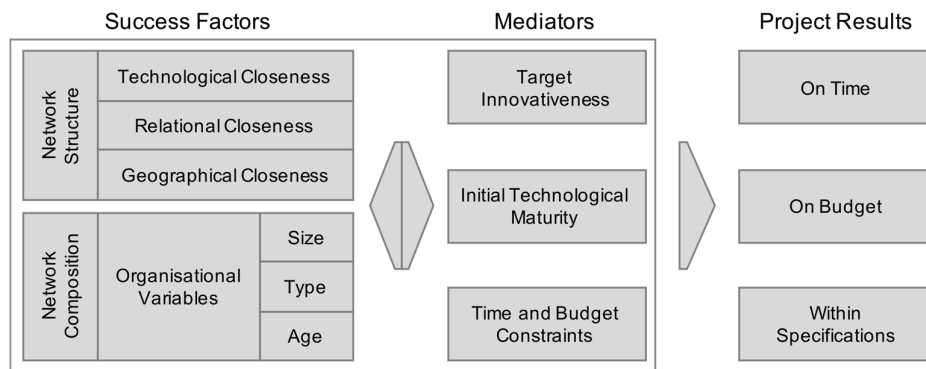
Success Factors

Network Structure

Technological Closeness

Relational Closeness

Geographical Closeness

Network Composition

Organisational Variables

Size

Type

Age

Mediators

Target Innovativeness

Initial Technological Maturity

Time and Budget Constraints

Project Results

On Time

On Budget

Within Specifications